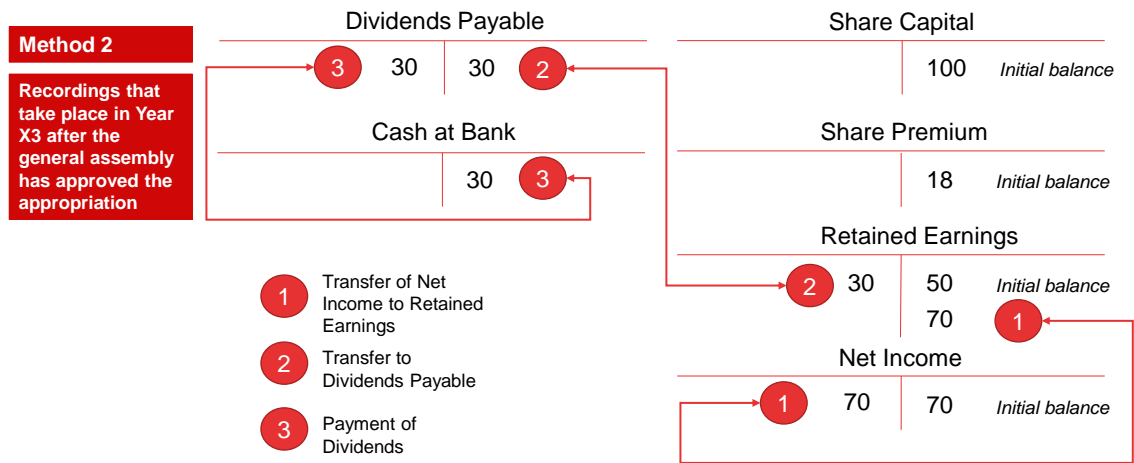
Method 2

Recordings that take place in Year X3 after the general assembly has approved the appropriation

Dividends Payable

| 3 30 | 30 2 |
|---|---|

Cash at Bank

| | 30 3 |
|---|---|

Share Capital

| | 100 *Initial balance* |
|---|---|

Share Premium

| | 18 *Initial balance* |
|---|---|

Retained Earnings

| 2 30 | 50 *Initial balance* |
|---|---|
| | 70 1 |

Net Income

| 1 70 | 70 *Initial balance* |
|---|---|

1 Transfer of Net Income to Retained Earnings

2 Transfer to Dividends Payable

3 Payment of Dividends